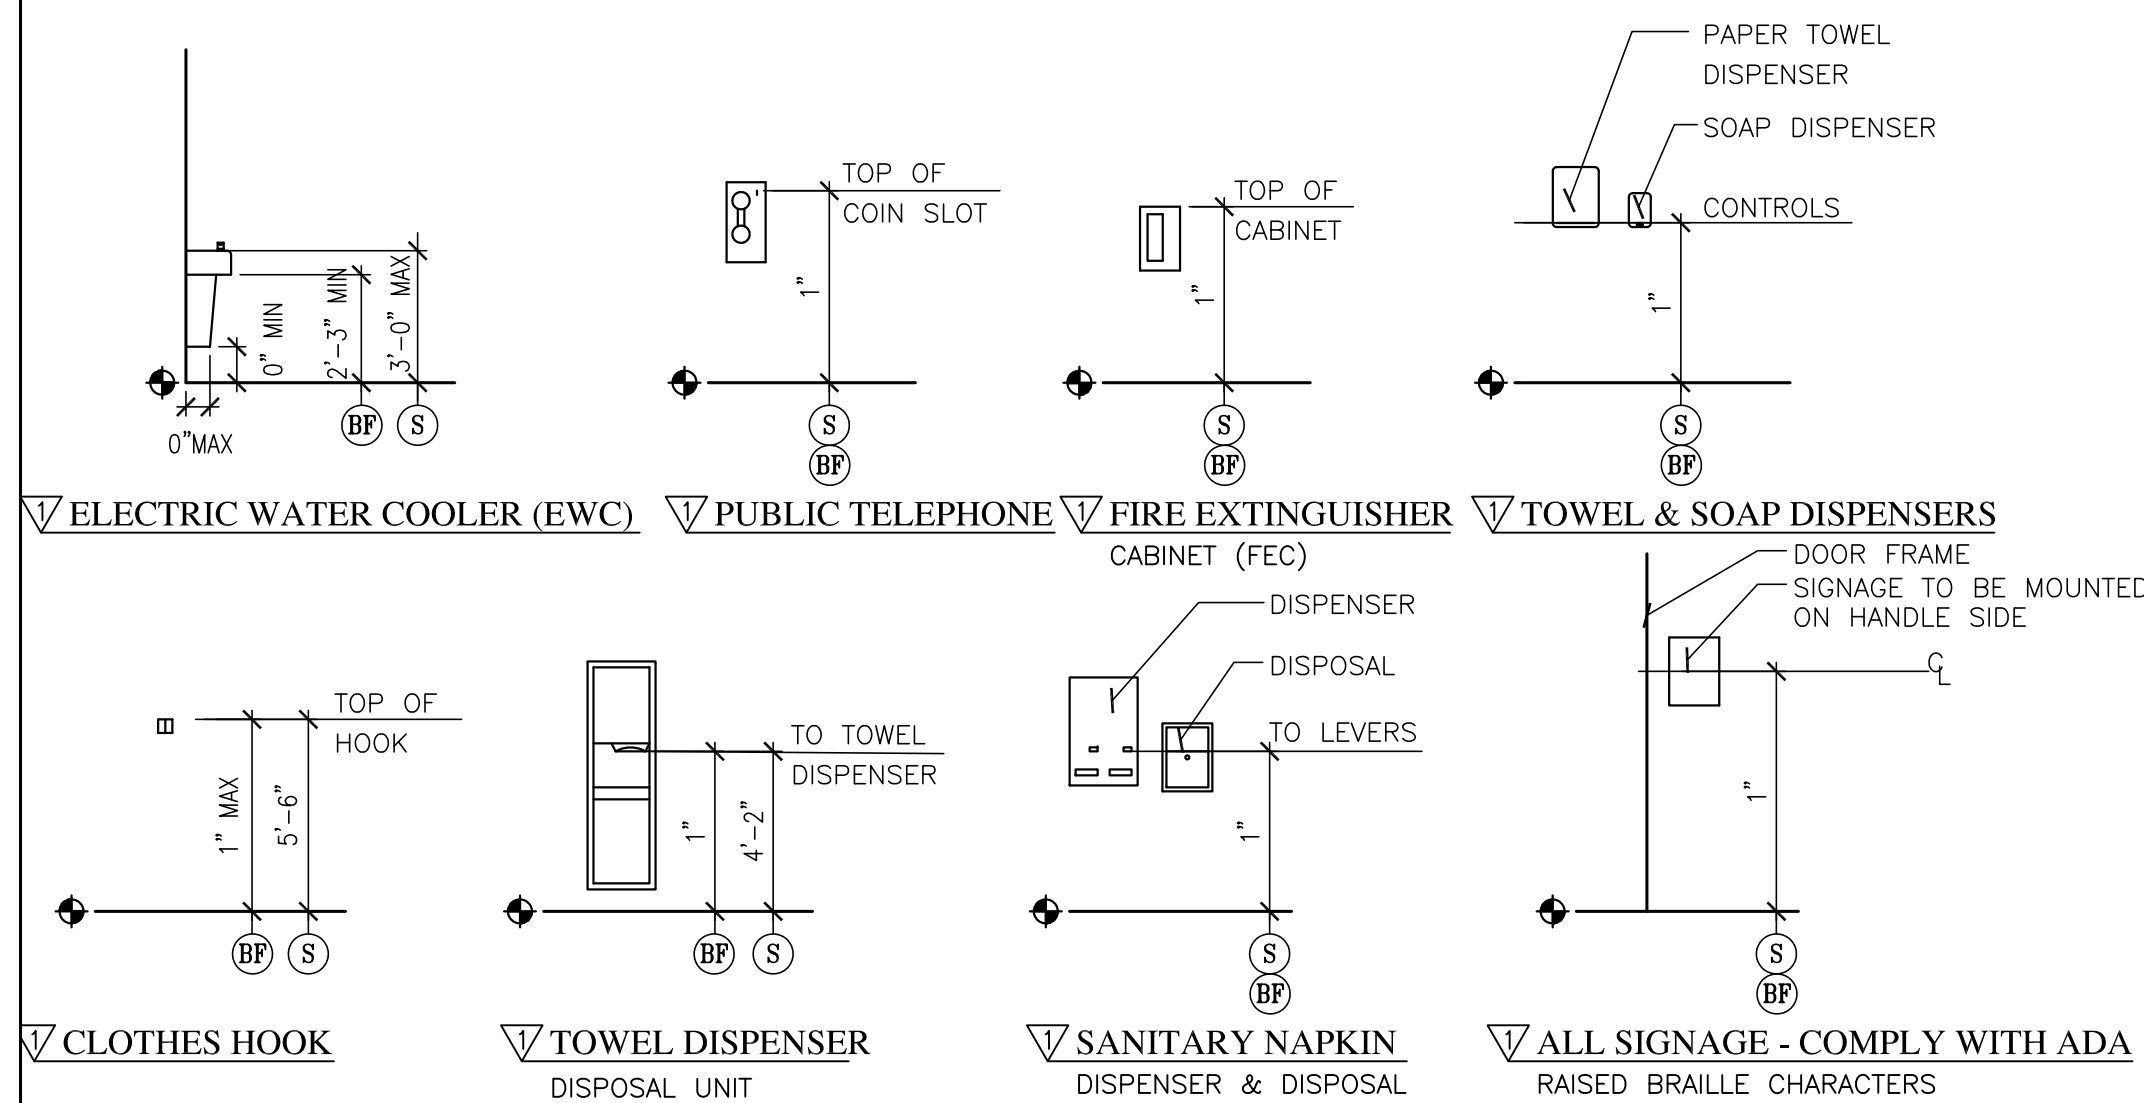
0" MIN
2'-3" MIN
3'-0" MAX
0"MAX
BF S
1 ELECTRIC WATER COOLER (EWC)

TOP OF
COIN SLOT
1"
S
BF
1 PUBLIC TELEPHONE

TOP OF
CABINET
1"
S
BF
1 FIRE EXTINGUISHER
CABINET (FEC)

PAPER TOWEL
DISPENSER
SOAP DISPENSER
CONTROLS
1"
S
BF
1 TOWEL & SOAP DISPENSERS

TOP OF
HOOK
1" MAX
5'-6"
BF S
1 CLOTHES HOOK

TO TOWEL
DISPENSER
1"
4'-2"
BF S
1 TOWEL DISPENSER
DISPOSAL UNIT

DISPENSER
DISPOSAL
TO LEVERS
1"
S
BF
1 SANITARY NAPKIN
DISPENSER & DISPOSAL

DOOR FRAME
SIGNAGE TO BE MOUNTED
ON HANDLE SIDE
CL
1"
S
BF
1 ALL SIGNAGE - COMPLY WITH ADA
RAISED BRAILLE CHARACTERS